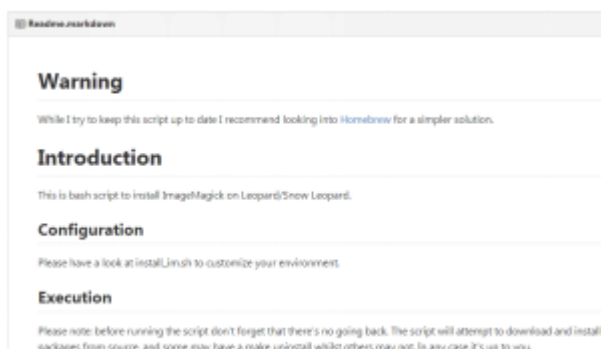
Readme.markdown

Warning

While I try to keep this script up to date I recommend looking into Homebrew for a simpler solution.

Introduction

This is bash script to install ImageMagick on Leopard/Snow Leopard.

Configuration

Please have a look at install_im.sh to customize your environment.

Execution

Please note: before running the script don't forget that there's no going back. The script will attempt to download and install packages from source, and some may have a make uninstall whilst others may not. In any case it's up to you.